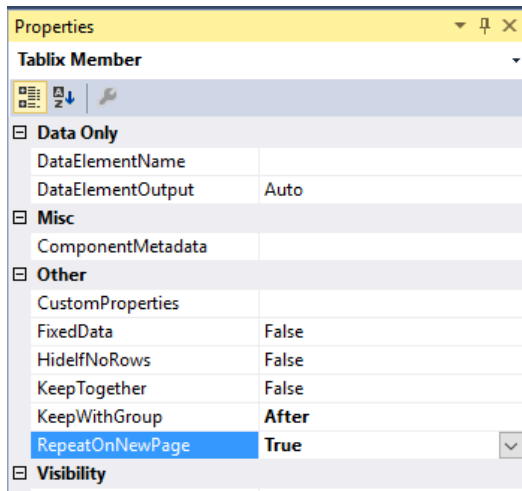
Properties

Tablix Member

Data Only

| | |
|---|---|
| DataElementName | |
| DataElementOutput | Auto |

Misc

| | |
|---|---|
| ComponentMetadata | |

Other

| | |
|---|---|
| CustomProperties | |
| FixedData | False |
| HideIfNoRows | False |
| KeepTogether | False |
| KeepWithGroup | After |
| RepeatOnNewPage | True |

Visibility